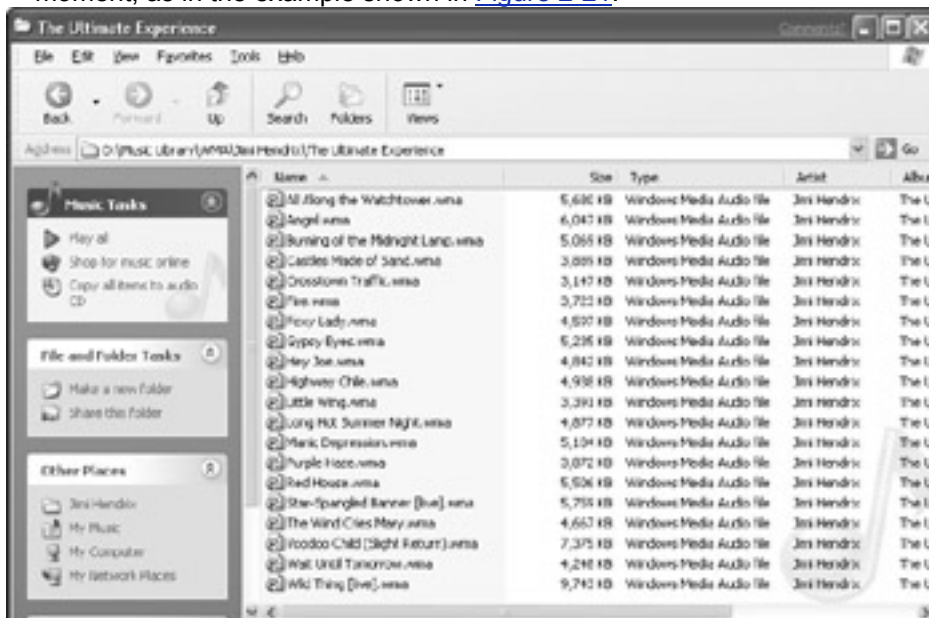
The Ultimate Experience

File Edit View Favorites Tools Help

Back Forward Up Search Folders Views

Address D:\Music Library\WMA\Jimi Hendrix\The Ultimate Experience Go

Music Tasks
Play all
Shop for music online
Copy all items to audio CD

File and Folder Tasks
Make a new folder
Share this folder

Other Places
Jimi Hendrix
My Music
My Computer
My Network Places

| Name | Size | Type | Artist | Album |
|---|---|---|---|---|
| All Along the Watchtower.wma | 5,6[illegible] KB | Windows Media Audio file | Jimi Hendrix | The U |
| Angel.wma | 6,047 KB | Windows Media Audio file | Jimi Hendrix | The U |
| Burning of the Midnight Lamp.wma | 5,065 KB | Windows Media Audio file | Jimi Hendrix | The U |
| Castles Made of Sand.wma | 3,885 KB | Windows Media Audio file | Jimi Hendrix | The U |
| Crosstown Traffic.wma | 3,147 KB | Windows Media Audio file | Jimi Hendrix | The U |
| Fire.wma | 3,723 KB | Windows Media Audio file | Jimi Hendrix | The U |
| Foxy Lady.wma | 4,537 KB | Windows Media Audio file | Jimi Hendrix | The U |
| Gypsy Eyes.wma | 6,235 KB | Windows Media Audio file | Jimi Hendrix | The U |
| Hey Joe.wma | 4,842 KB | Windows Media Audio file | Jimi Hendrix | The U |
| Highway Chile.wma | 4,938 KB | Windows Media Audio file | Jimi Hendrix | The U |
| Little Wing.wma | 3,393 KB | Windows Media Audio file | Jimi Hendrix | The U |
| Long Hot Summer Night.wma | 4,877 KB | Windows Media Audio file | Jimi Hendrix | The U |
| Manic Depression.wma | 5,104 KB | Windows Media Audio file | Jimi Hendrix | The U |
| Purple Haze.wma | 3,072 KB | Windows Media Audio file | Jimi Hendrix | The U |
| Red House.wma | 5,936 KB | Windows Media Audio file | Jimi Hendrix | The U |
| Star-Spangled Banner [live].wma | 5,759 KB | Windows Media Audio file | Jimi Hendrix | The U |
| The Wind Cries Mary.wma | 4,667 KB | Windows Media Audio file | Jimi Hendrix | The U |
| Voodoo Child (Slight Return).wma | 7,375 KB | Windows Media Audio file | Jimi Hendrix | The U |
| Wait Until Tomorrow.wma | 4,248 KB | Windows Media Audio file | Jimi Hendrix | The U |
| Wild Thing [live].wma | 9,743 KB | Windows Media Audio file | Jimi Hendrix | The U |